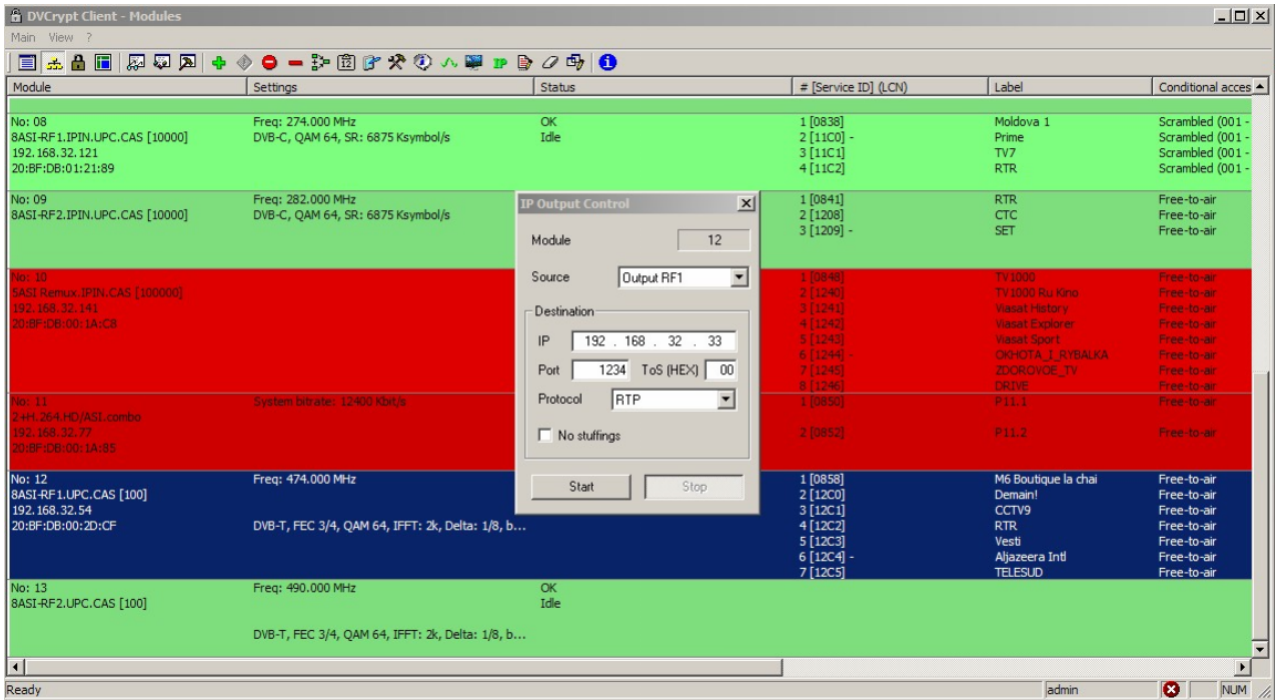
DVCrypt Client - Modules

Main View ?

| Module | Settings | Status | # [Service ID] (LCN) | Label | Conditional acces |
|---|---|---|---|---|---|
| No: 08 8ASI-RF1.IPIN.UPC.CAS [10000] 192.168.32.121 20:BF:DB:01:21:89 | Freq: 274.000 MHz DVB-C, QAM 64, SR: 6875 Ksymbol/s | OK Idle | 1 [0838] 2 [11C0] - 3 [11C1] 4 [11C2] | Moldova 1 Prime TV7 RTR | Scrambled (001 - Scrambled (001 - Scrambled (001 - Scrambled (001 - |
| No: 09 8ASI-RF2.IPIN.UPC.CAS [10000] | Freq: 282.000 MHz DVB-C, QAM 64, SR: 6875 Ksymbol/s | | 1 [0841] 2 [1208] 3 [1209] - | RTR CTC SET | Free-to-air Free-to-air Free-to-air |
| No: 10 5ASI Remux.IPIN.CAS [100000] 192.168.32.141 20:BF:DB:00:1A:C8 | | | 1 [0848] 2 [1240] 3 [1241] 4 [1242] 5 [1243] 6 [1244] - 7 [1245] 8 [1246] | TV1000 TV1000 Ru Kino Viasat History Viasat Explorer Viasat Sport OKHOTA_I_RYBALKA ZDOROVOE_TV DRIVE | Free-to-air Free-to-air Free-to-air Free-to-air Free-to-air Free-to-air Free-to-air Free-to-air |
| No: 11 2+H.264.HD/ASI.combo 192.168.32.77 20:BF:DB:00:1A:85 | System bitrate: 12400 Kbit/s | | 1 [0850] 2 [0852] | P11.1 P11.2 | Free-to-air Free-to-air |
| No: 12 8ASI-RF1.UPC.CAS [100] 192.168.32.54 20:BF:DB:00:2D:CF | Freq: 474.000 MHz DVB-T, FEC 3/4, QAM 64, IFFT: 2k, Delta: 1/8, b... | | 1 [0858] 2 [12C0] 3 [12C1] 4 [12C2] 5 [12C3] 6 [12C4] - 7 [12C5] | M6 Boutique la chai Demain! CCTV9 RTR Vesti Aljazeera Intl TELESUD | Free-to-air Free-to-air Free-to-air Free-to-air Free-to-air Free-to-air Free-to-air |
| No: 13 8ASI-RF2.UPC.CAS [100] | Freq: 490.000 MHz DVB-T, FEC 3/4, QAM 64, IFFT: 2k, Delta: 1/8, b... | OK Idle | | | |

IP Output Control
Module 12
Source Output RF1
Destination
IP 192 . 168 . 32 . 33
Port 1234 ToS (HEX) 00
Protocol RTP
No stuffings
Start Stop

Ready admin NUM